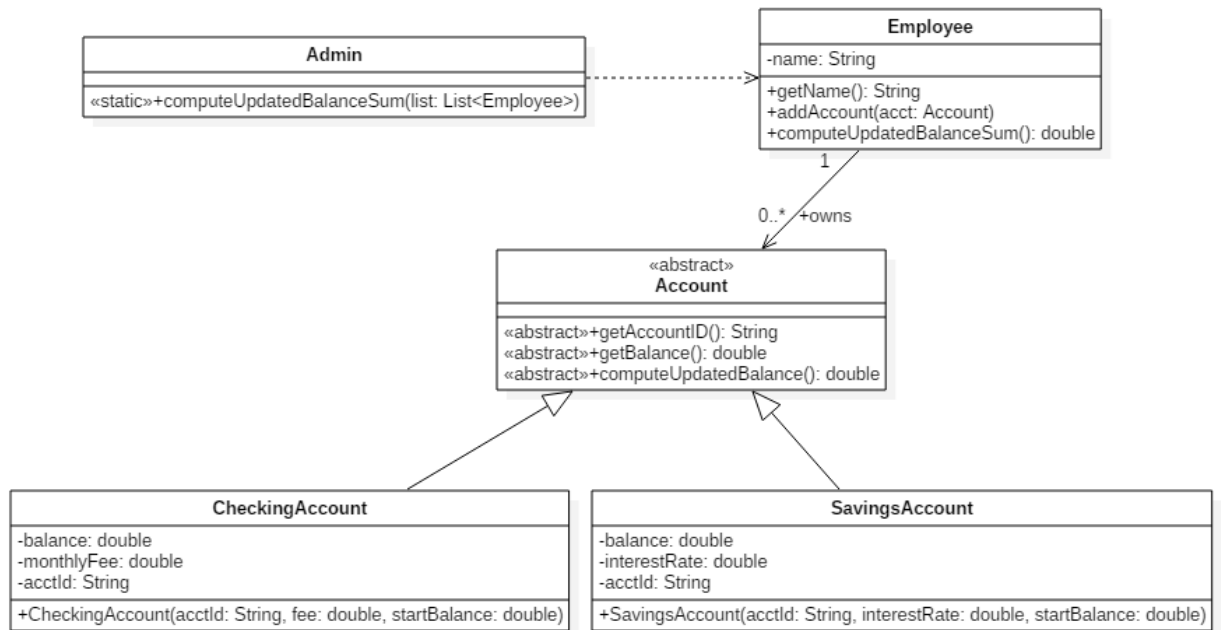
Admin

«static»+computeUpdatedBalanceSum(list: List<Employee>)

Employee

-name: String

+getName(): String
+addAccount(acct: Account)
+computeUpdatedBalanceSum(): double

1

0..* +owns

«abstract»
Account

«abstract»+getAccountID(): String
«abstract»+getBalance(): double
«abstract»+computeUpdatedBalance(): double

CheckingAccount

-balance: double
-monthlyFee: double
-acctId: String

+CheckingAccount(acctId: String, fee: double, startBalance: double)

SavingsAccount

-balance: double
-interestRate: double
-acctId: String

+SavingsAccount(acctId: String, interestRate: double, startBalance: double)